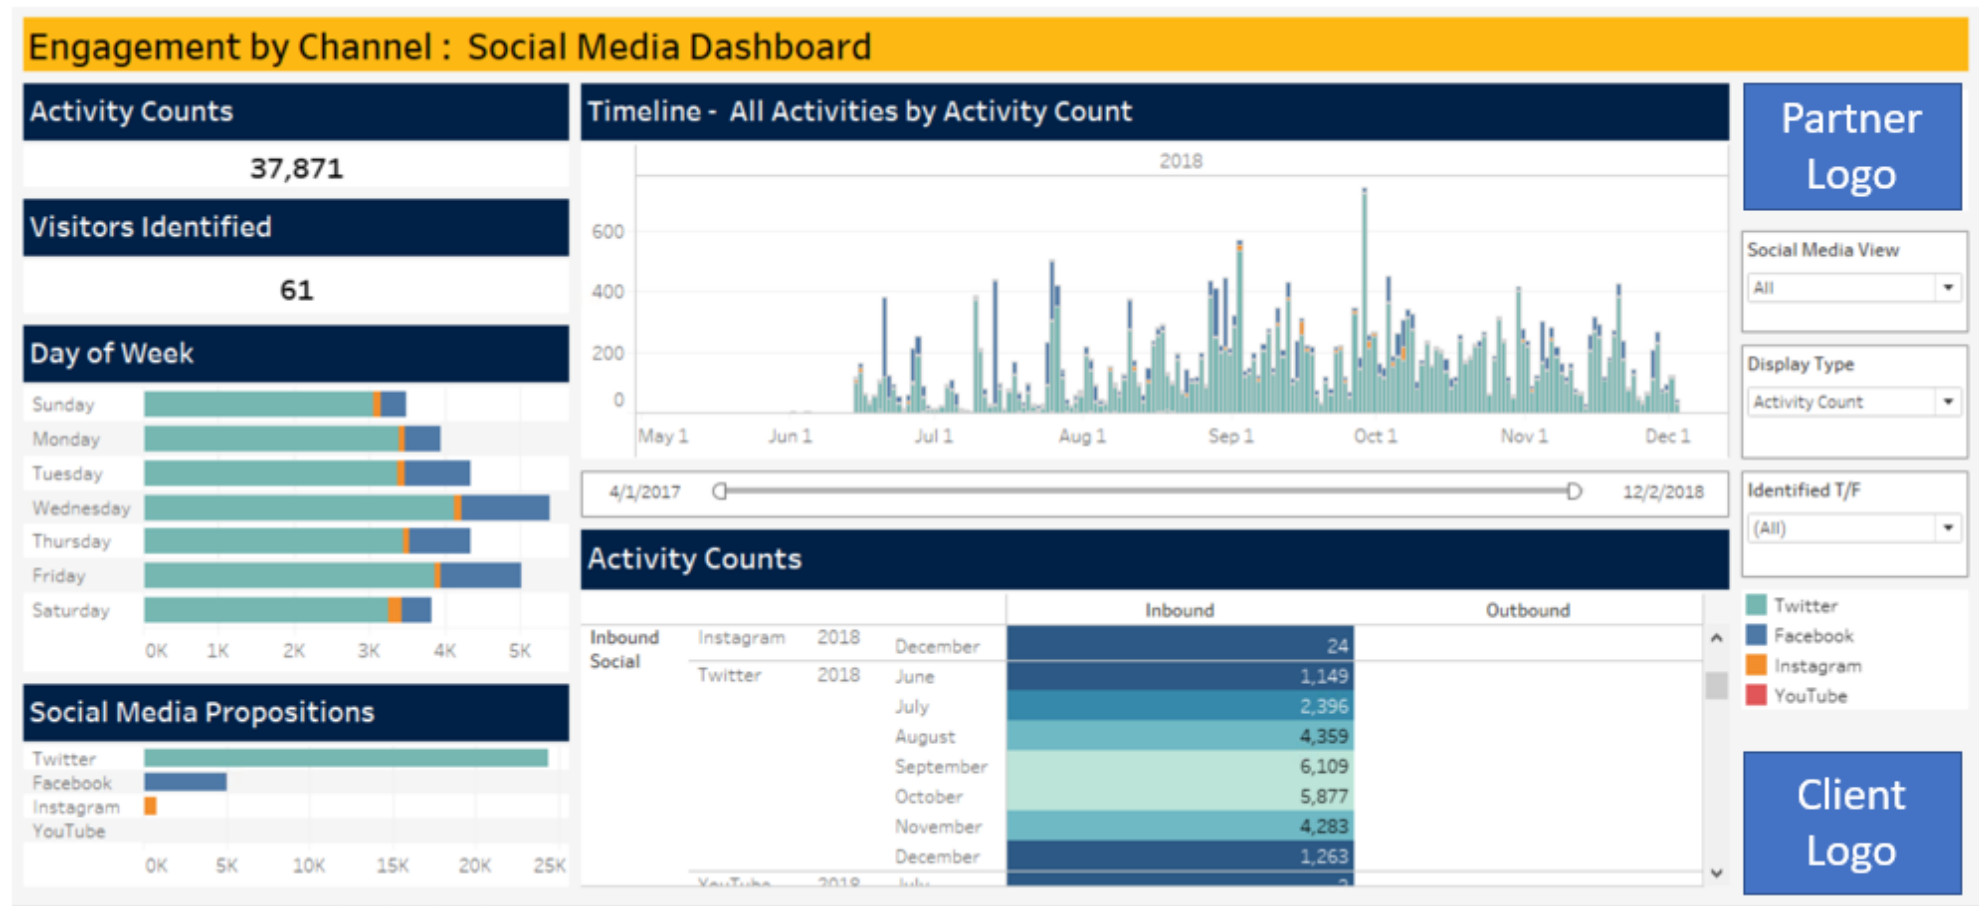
Engagement by Channel : Social Media Dashboard

Activity Counts

37,871

Visitors Identified

61

Day of Week

Sunday
Monday
Tuesday
Wednesday
Thursday
Friday
Saturday

0K 1K 2K 3K 4K 5K

Social Media Propositions

Twitter
Facebook
Instagram
YouTube

0K 5K 10K 15K 20K 25K

Timeline - All Activities by Activity Count

2018

600
400
200
0

May 1 Jun 1 Jul 1 Aug 1 Sep 1 Oct 1 Nov 1 Dec 1

4/1/2017 12/2/2018

Activity Counts

| | | | | Inbound | Outbound |
|---|---|---|---|---|---|
| Inbound Social | Instagram | 2018 | December | 24 | |
| | Twitter | 2018 | June | 1,149 | |
| | | | July | 2,396 | |
| | | | August | 4,359 | |
| | | | September | 6,109 | |
| | | | October | 5,877 | |
| | | | November | 4,283 | |
| | | | December | 1,263 | |
| | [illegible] | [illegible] | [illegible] | | |

Partner Logo

Social Media View
All

Display Type
Activity Count

Identified T/F
(All)

Twitter
Facebook
Instagram
YouTube

Client Logo